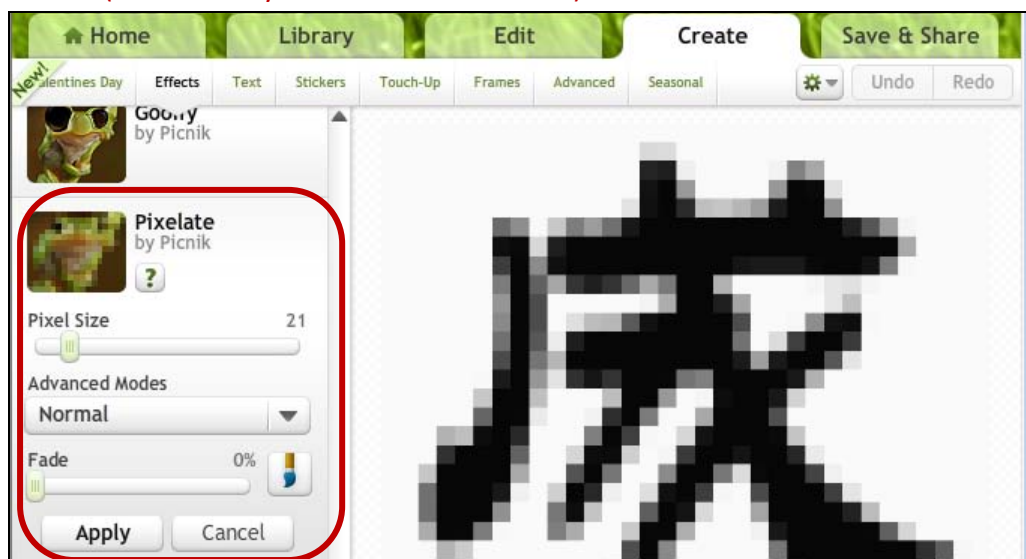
Home
Library
Edit
Create
Save & Share
New!
alentines Day
Effects
Text
Stickers
Touch-Up
Frames
Advanced
Seasonal
Undo
Redo
Goo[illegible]y
by Picnik
Pixelate
by Picnik
?
Pixel Size
21
Advanced Modes
Normal
Fade
0%
Apply
Cancel